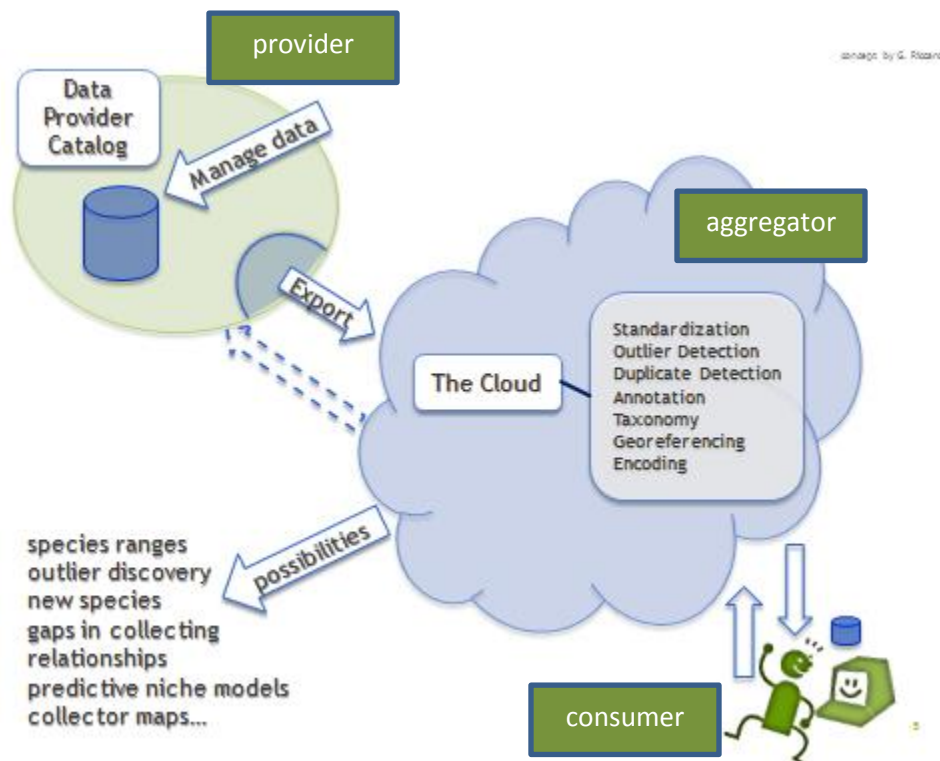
provider

concept by G. Riccardi

Data Provider Catalog

Manage data

aggregator

Export

The Cloud

Standardization
Outlier Detection
Duplicate Detection
Annotation
Taxonomy
Georeferencing
Encoding

possibilities

species ranges
outlier discovery
new species
gaps in collecting
relationships
predictive niche models
collector maps...

consumer